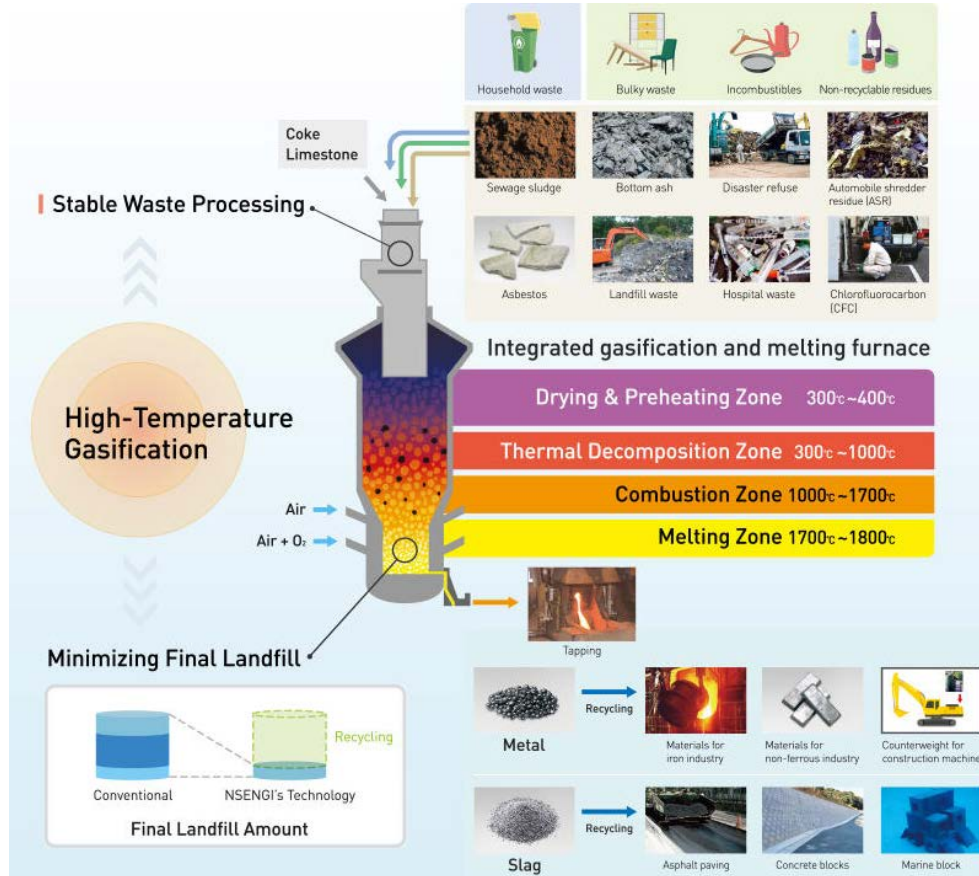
Household waste
Bulky waste
Incombustibles
Non-recyclable residues

Coke
Limestone

Sewage sludge
Bottom ash
Disaster refuse
Automobile shredder residue (ASR)

Stable Waste Processing

Asbestos
Landfill waste
Hospital waste
Chlorofluorocarbon (CFC)

Integrated gasification and melting furnace

High-Temperature Gasification

Drying & Preheating Zone 300℃~400℃
Thermal Decomposition Zone 300℃~1000℃
Combustion Zone 1000℃~1700℃
Melting Zone 1700℃~1800℃

Air
Air + $O_2$

Tapping

Minimizing Final Landfill

Recycling
Conventional
NSENGI's Technology
Final Landfill Amount

Metal
Recycling
Materials for iron industry
Materials for non-ferrous industry
Counterweight for construction machine

Slag
Recycling
Asphalt paving
Concrete blocks
Marine block